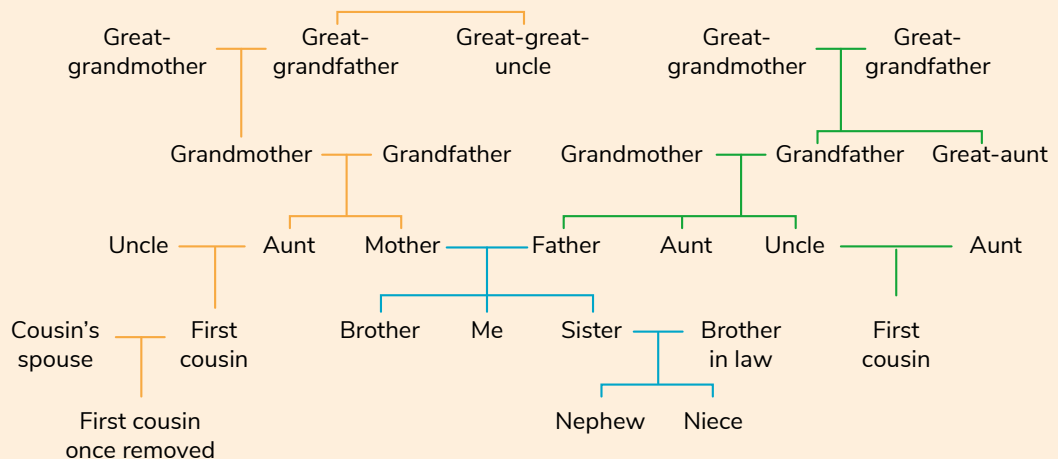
Great-grandmother

Great-grandfather

Great-great-uncle

Great-grandmother

Great-grandfather

Grandmother

Grandfather

Grandmother

Grandfather

Great-aunt

Uncle

Aunt

Mother

Father

Aunt

Uncle

Aunt

Cousin's spouse

First cousin

Brother

Me

Sister

Brother in law

First cousin

First cousin once removed

Nephew

Niece